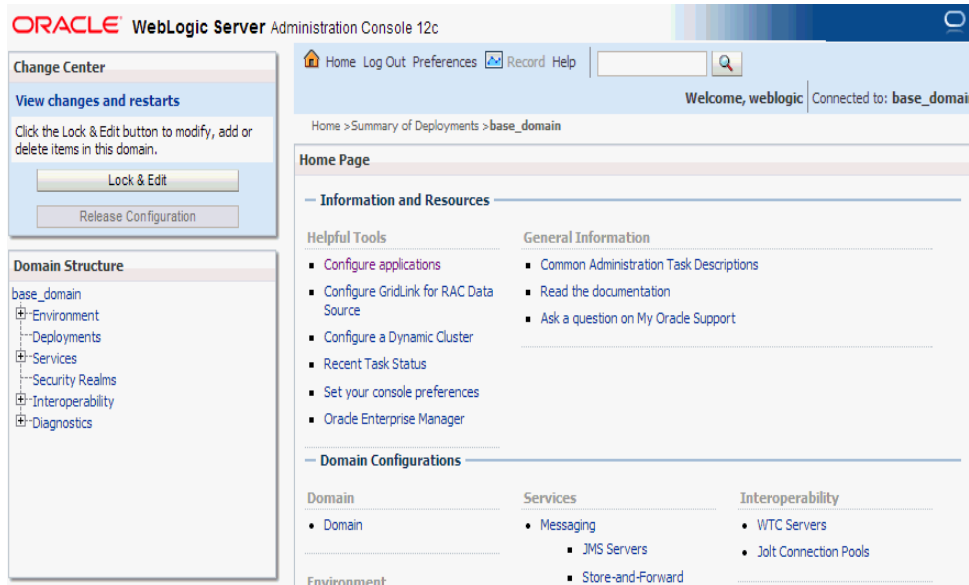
ORACLE WebLogic Server Administration Console 12c

Change Center

View changes and restarts

Click the Lock & Edit button to modify, add or delete items in this domain.

Lock & Edit

Release Configuration

Domain Structure

base_domain
Environment
Deployments
Services
Security Realms
Interoperability
Diagnostics

Home Log Out Preferences Record Help

Welcome, weblogic | Connected to: base_domai

Home >Summary of Deployments >base_domain

Home Page

Information and Resources

Helpful Tools

- Configure applications
- Configure GridLink for RAC Data Source
- Configure a Dynamic Cluster
- Recent Task Status
- Set your console preferences
- Oracle Enterprise Manager

General Information

- Common Administration Task Descriptions
- Read the documentation
- Ask a question on My Oracle Support

Domain Configurations

Domain

- Domain

Environment

Services

- Messaging
  - JMS Servers
  - Store-and-Forward

Interoperability

- WTC Servers
- Jolt Connection Pools